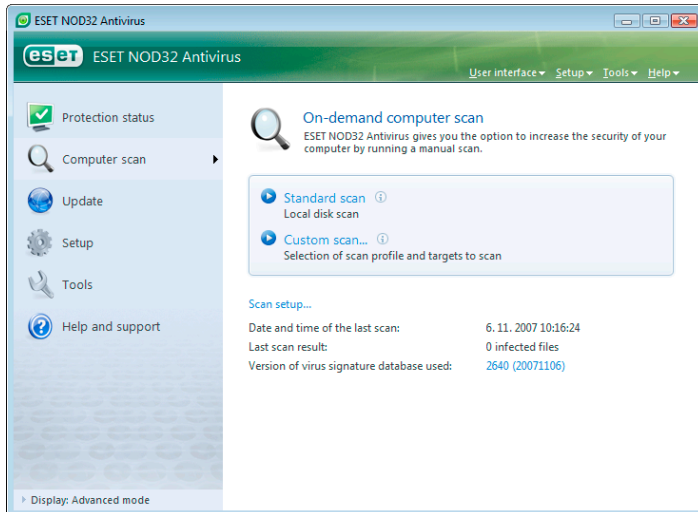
ESET NOD32 Antivirus

eset ESET NOD32 Antivirus

User interface ▾ Setup ▾ Tools ▾ Help ▾

Protection status

Computer scan

Update

Setup

Tools

Help and support

On-demand computer scan

ESET NOD32 Antivirus gives you the option to increase the security of your computer by running a manual scan.

Standard scan
Local disk scan

Custom scan...
Selection of scan profile and targets to scan

Scan setup...

| Date and time of the last scan: | 6. 11. 2007 10:16:24 |
|---|---|
| Last scan result: | 0 infected files |
| Version of virus signature database used: | 2640 (20071106) |

Display: Advanced mode